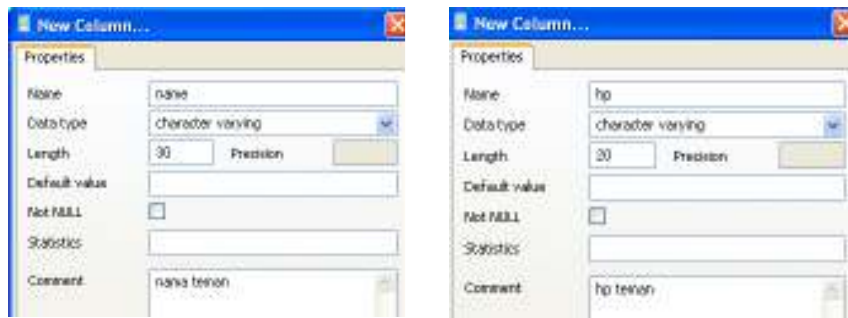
New Column...

Properties

Name nama

Data type character varying

Length 30 Precision

Default value

Not NULL

Statistics

Comment nama teman

New Column...

Properties

Name hp

Data type character varying

Length 20 Precision

Default value

Not NULL

Statistics

Comment hp teman